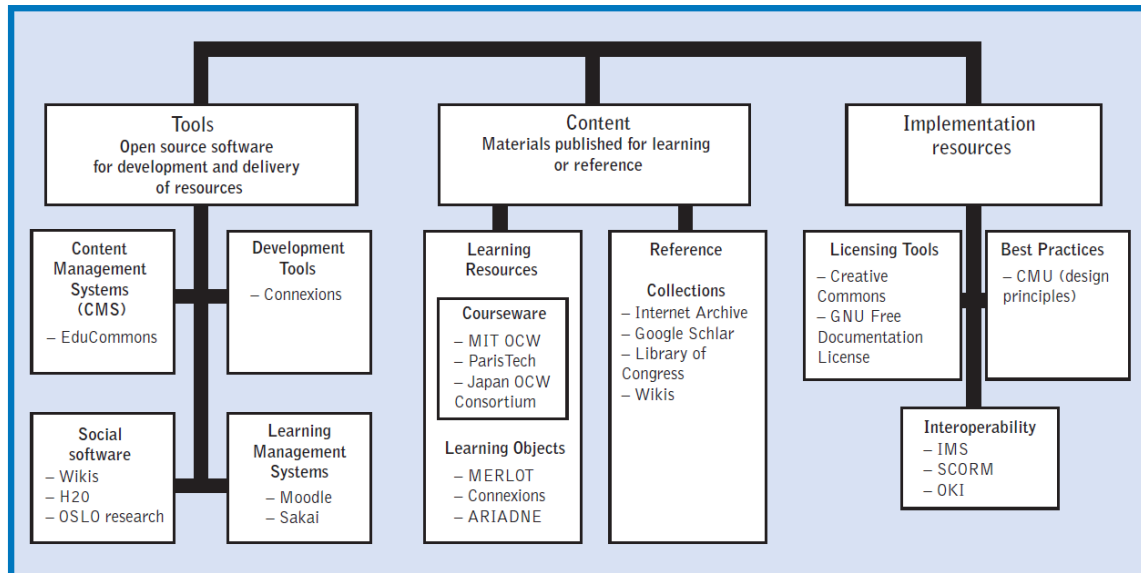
Tools
Open source software for development and delivery of resources

Content Management Systems (CMS)
– EduCommons

Development Tools
– Connexions

Social software
– Wikis
– H20
– OSLO research

Learning Management Systems
– Moodle
– Sakai

Content
Materials published for learning or reference

Learning Resources

Courseware
– MIT OCW
– ParisTech
– Japan OCW Consortium

Learning Objects
– MERLOT
– Connexions
– ARIADNE

Reference

Collections
– Internet Archive
– Google Schlar
– Library of Congress
– Wikis

Implementation resources

Licensing Tools
– Creative Commons
– GNU Free Documentation License

Best Practices
– CMU (design principles)

Interoperability
– IMS
– SCORM
– OKI